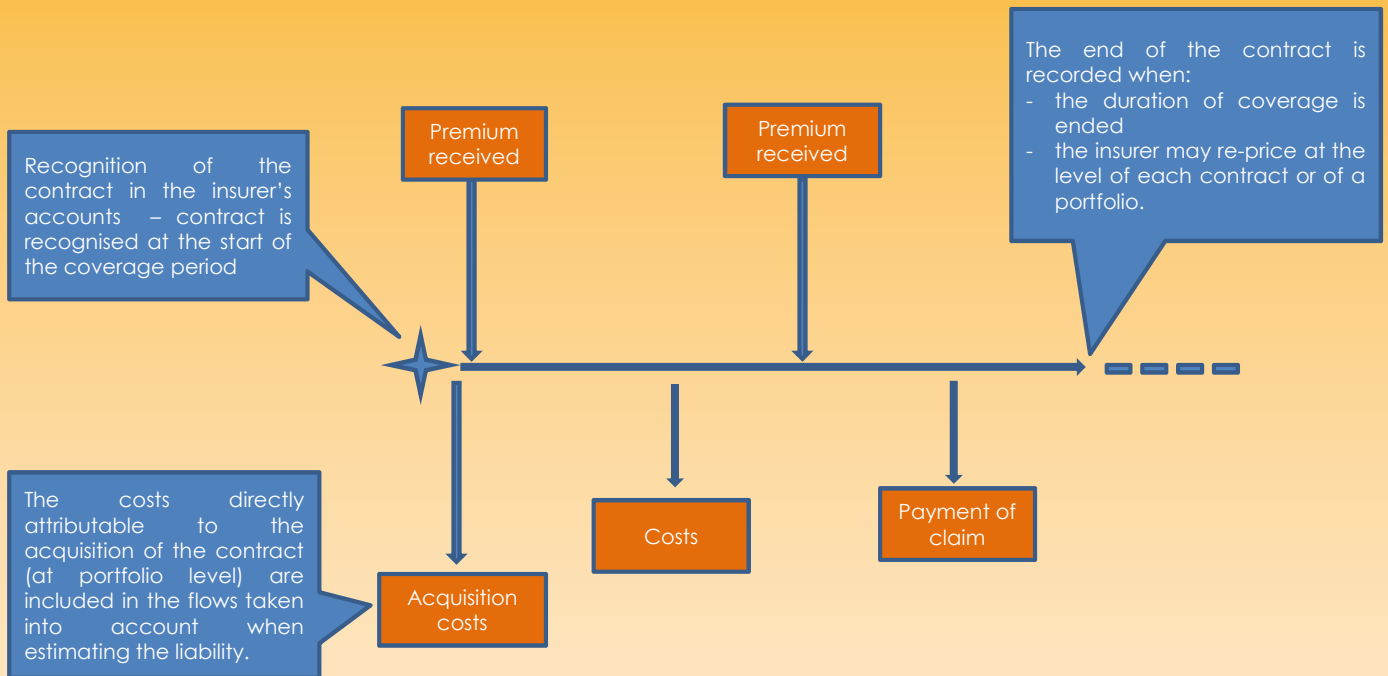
The end of the contract is recorded when:
- the duration of coverage is ended
- the insurer may re-price at the level of each contract or of a portfolio.

Recognition of the contract in the insurer's accounts – contract is recognised at the start of the coverage period

Premium received

Premium received

Costs

Payment of claim

Acquisition costs

The costs directly attributable to the acquisition of the contract (at portfolio level) are included in the flows taken into account when estimating the liability.